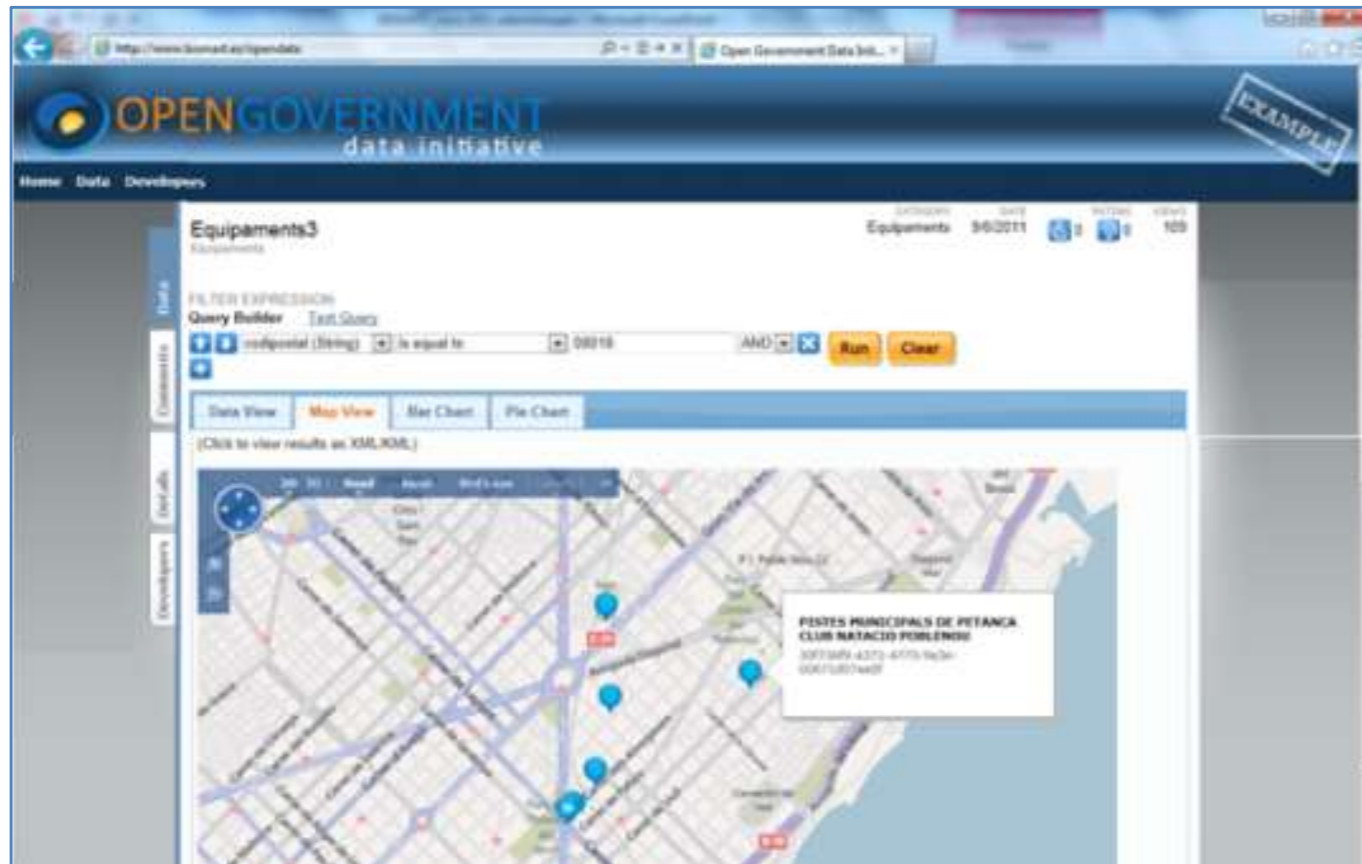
Open Government Data Init...

OPENGOVERNMENT
data initiative

EXAMPLE

Home Data Developers

Data
Comments
Details
Developers

Equipaments3
Equipaments

CATEGORY Equipaments DATE 9/6/2011 RATING 0 0 VIEWS 109

FILTER EXPRESSION
Query Builder Text Query

codipostal (String) is equal to 08018 AND Run Clear

Data View Map View Bar Chart Pie Chart

(Click to view results as XML/KML)

Road Aerial Bird's eye

PISTES MUNICIPALS DE PETANCA CLUB NATACIO POBLENOU
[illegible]